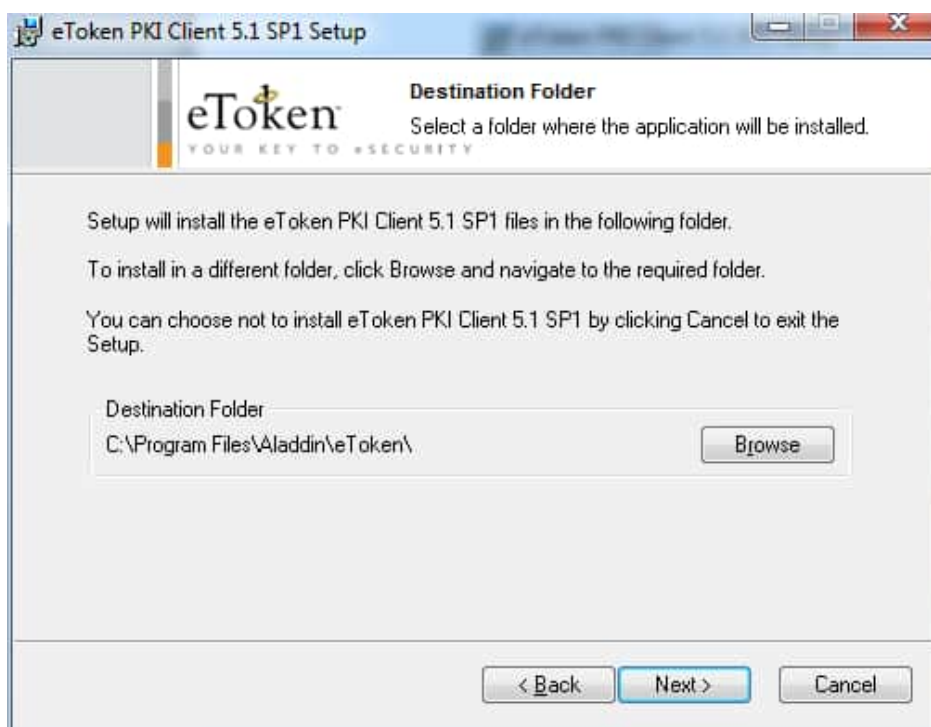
eToken PKI Client 5.1 SP1 Setup

eToken
YOUR KEY TO eSECURITY

Destination Folder
Select a folder where the application will be installed.

Setup will install the eToken PKI Client 5.1 SP1 files in the following folder.

To install in a different folder, click Browse and navigate to the required folder.

You can choose not to install eToken PKI Client 5.1 SP1 by clicking Cancel to exit the Setup.

Destination Folder
C:\Program Files\Aladdin\eToken\

Browse

< Back
Next >
Cancel